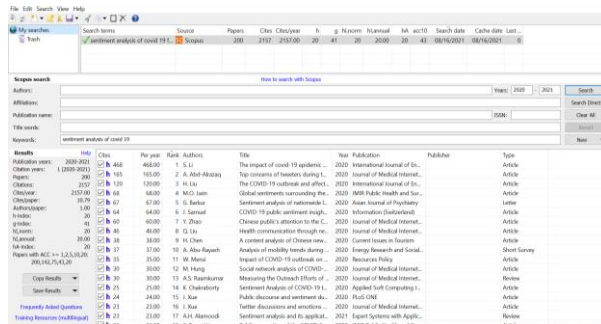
File Edit Search View Help

My searches
Trash

| Search terms | Source | Papers | Cites | Cites/year | h | g | hI,norm | hI,annual | hA | acc10 | Search date | Cache date | Last |
|---|---|---|---|---|---|---|---|---|---|---|---|---|---|
| sentiment analysis of covid 19 f... | Scopus | 200 | 2157 | 2157.00 | 20 | 41 | 20 | 20.00 | 20 | 43 | 08/16/2021 | 08/16/2021 | 0 |

Scopus search
How to search with Scopus

Authors:
Affiliations:
Publication name:
Title words:
Keywords: sentiment analysis of covid-19

Years: 2020 - 2021
ISSN:

Search
Search Direct
Clear All
Revert
New

Results Help
Publication years: 2020-2021
Citation years: 1 (2020-2021)
Papers: 200
Citations: 2157
Cites/year: 2157.00
Cites/paper: 10.79
Authors/paper: 1.00
h-index: 20
g-index: 41
hI,norm: 20
hI,annual: 20.00
hA-index: 20
Papers with ACC >= 1,2,5,10,20: 200,142,75,43,20

Copy Results
Save Results

Frequently Asked Questions
Training Resources (multilingual)

| Cites | Per year | Rank | Authors | Title | Year | Publication | Publisher | Type |
|---|---|---|---|---|---|---|---|---|
| 468 | 468.00 | 1 | S. Li | The impact of covid-19 epidemic ... | 2020 | International Journal of En... | | Article |
| 165 | 165.00 | 2 | A. Abd-Alrazaq | Top concerns of tweeters during t... | 2020 | Journal of Medical Internet... | | Article |
| 120 | 120.00 | 3 | H. Liu | The COVID-19 outbreak and affect... | 2020 | International Journal of En... | | Article |
| 68 | 68.00 | 4 | M.O. Lwin | Global sentiments surrounding the... | 2020 | JMIR Public Health and Sur... | | Article |
| 67 | 67.00 | 5 | G. Barkur | Sentiment analysis of nationwide l... | 2020 | Asian Journal of Psychiatry | | Letter |
| 64 | 64.00 | 6 | J. Samuel | COVID-19 public sentiment insigh... | 2020 | Information (Switzerland) | | Article |
| 60 | 60.00 | 7 | Y. Zhao | Chinese public's attention to the C... | 2020 | Journal of Medical Internet... | | Article |
| 46 | 46.00 | 8 | Q. Liu | Health communication through ne... | 2020 | Journal of Medical Internet... | | Article |
| 38 | 38.00 | 9 | H. Chen | A content analysis of Chinese new... | 2020 | Current Issues in Tourism | | Article |
| 37 | 37.00 | 10 | A. Abu-Rayash | Analysis of mobility trends during ... | 2020 | Energy Research and Social... | | Short Survey |
| 35 | 35.00 | 11 | W. Wenxi | Impact of COVID-19 outbreak on ... | 2020 | Resources Policy | | Article |
| 30 | 30.00 | 12 | M. Hung | Social network analysis of COVID-... | 2020 | Journal of Medical Internet... | | Article |
| 30 | 30.00 | 13 | A.S. Raamkumar | Measuring the Outreach Efforts of ... | 2020 | Journal of Medical Internet... | | Review |
| 25 | 25.00 | 14 | K. Chakraborty | Sentiment Analysis of COVID-19 t... | 2020 | Applied Soft Computing J... | | Article |
| 24 | 24.00 | 15 | J. Xue | Public discourse and sentiment du... | 2020 | PLoS ONE | | Article |
| 23 | 23.00 | 16 | J. Xue | Twitter discussions and emotions ... | 2020 | Journal of Medical Internet... | | Article |
| 23 | 23.00 | 17 | A.H. Alamoodi | Sentiment analysis and its applicat... | 2021 | Expert Systems with Applic... | | Review |